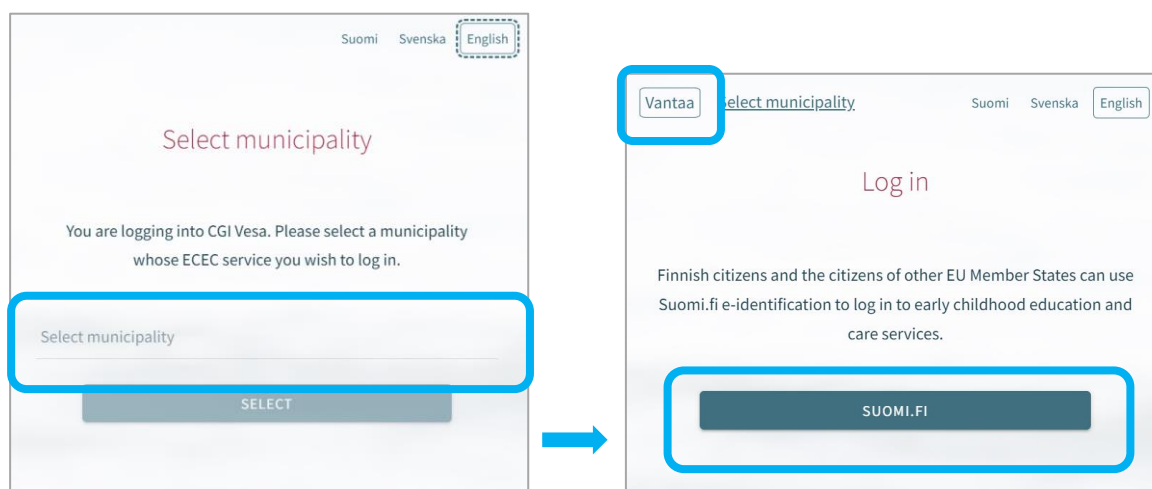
Suomi Svenska English

Select municipality

You are logging into CGI Vesa. Please select a municipality whose ECEC service you wish to log in.

Select municipality

SELECT

Vantaa Select municipality Suomi Svenska English

Log in

Finnish citizens and the citizens of other EU Member States can use Suomi.fi e-identification to log in to early childhood education and care services.

SUOMI.FI